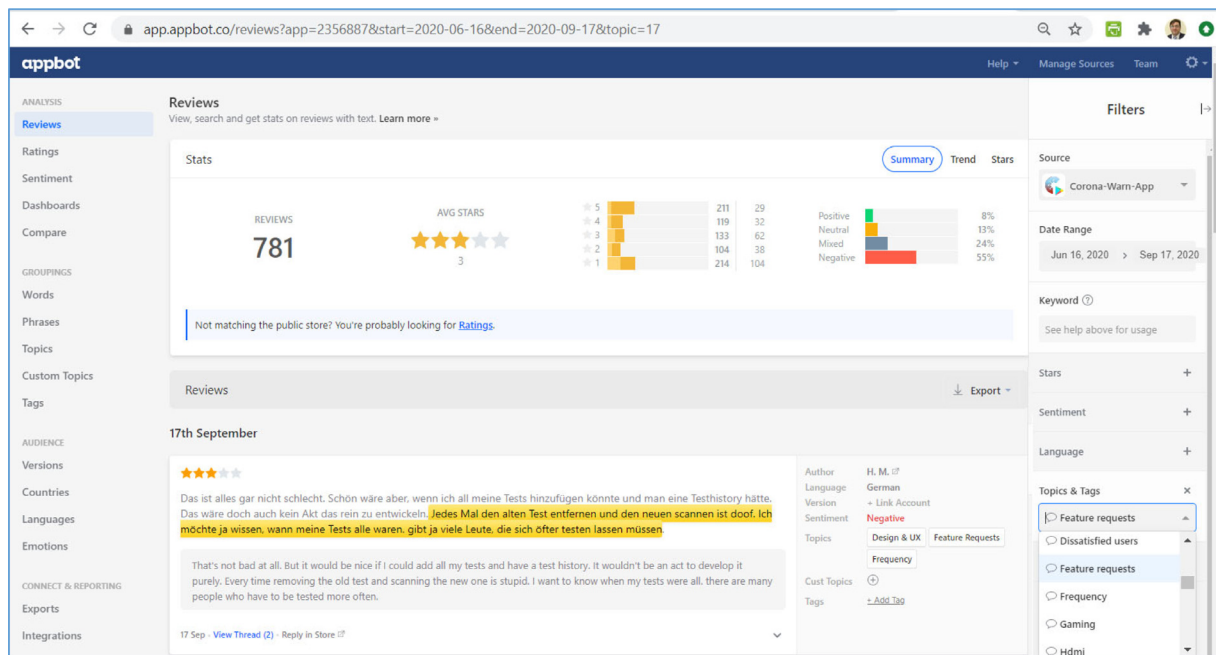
app.appbot.co/reviews?app=2356887&start=2020-06-16&end=2020-09-17&topic=17

appbot

Help ▾ Manage Sources Team

ANALYSIS
Reviews
Ratings
Sentiment
Dashboards
Compare

GROUPINGS
Words
Phrases
Topics
Custom Topics
Tags

AUDIENCE
Versions
Countries
Languages
Emotions

CONNECT & REPORTING
Exports
Integrations

Reviews
View, search and get stats on reviews with text. Learn more »

Stats
Summary Trend Stars

REVIEWS
781

AVG STARS
3

| | | |
|---|---|---|
| 5 | 211 | 29 |
| 4 | 119 | 32 |
| 3 | 133 | 62 |
| 2 | 104 | 38 |
| 1 | 214 | 104 |

| | |
|---|---|
| Positive | 8% |
| Neutral | 13% |
| Mixed | 24% |
| Negative | 55% |

Not matching the public store? You're probably looking for Ratings.

Reviews
Export

17th September

Das ist alles gar nicht schlecht. Schön wäre aber, wenn ich all meine Tests hinzufügen könnte und man eine Testhistory hätte. Das wäre doch auch kein Akt das rein zu entwickeln. Jedes Mal den alten Test entfernen und den neuen scannen ist doof. Ich möchte ja wissen, wann meine Tests alle waren, gibt ja viele Leute, die sich öfter testen lassen müssen.

That's not bad at all. But it would be nice if I could add all my tests and have a test history. It wouldn't be an act to develop it purely. Every time removing the old test and scanning the new one is stupid. I want to know when my tests were all. there are many people who have to be tested more often.

17 Sep · View Thread (2) · Reply in Store

Author H. M.
Language German
Version + Link Account
Sentiment Negative
Topics Design & UX Feature Requests Frequency
Cust Topics
Tags + Add Tag

Filters

Source
Corona-Warn-App

Date Range
Jun 16, 2020 > Sep 17, 2020

Keyword
See help above for usage

Stars +
Sentiment +
Language +

Topics & Tags ×
Feature requests
Dissatisfied users
Feature requests
Frequency
Gaming
Hdmi